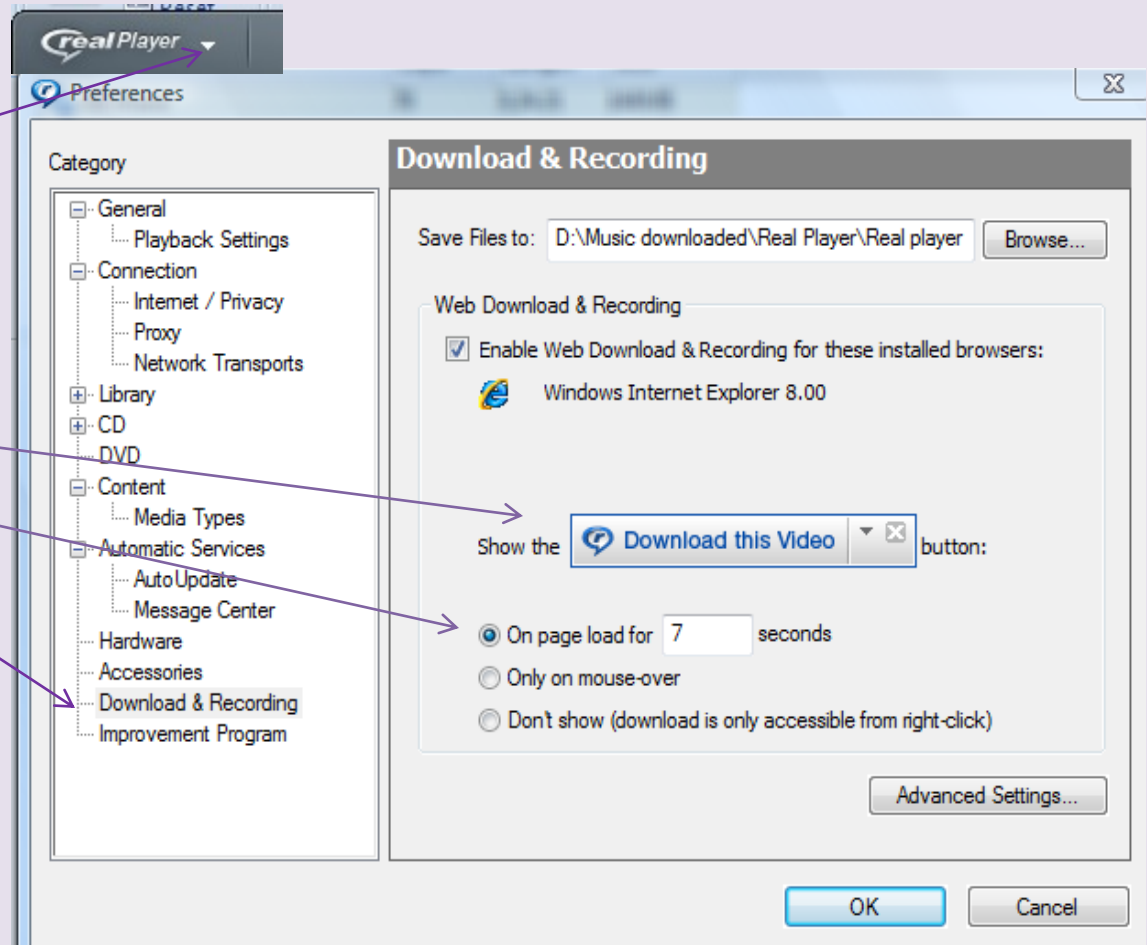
realPlayer

Preferences

Category

General
Playback Settings
Connection
Internet / Privacy
Proxy
Network Transports
Library
CD
DVD
Content
Media Types
Automatic Services
AutoUpdate
Message Center
Hardware
Accessories
Download & Recording
Improvement Program

Download & Recording

Save Files to: D:\Music downloaded\Real Player\Real player Browse...

Web Download & Recording

Enable Web Download & Recording for these installed browsers:

Windows Internet Explorer 8.00

Show the Download this Video button:

On page load for 7 seconds
Only on mouse-over
Don't show (download is only accessible from right-click)

Advanced Settings...

OK Cancel